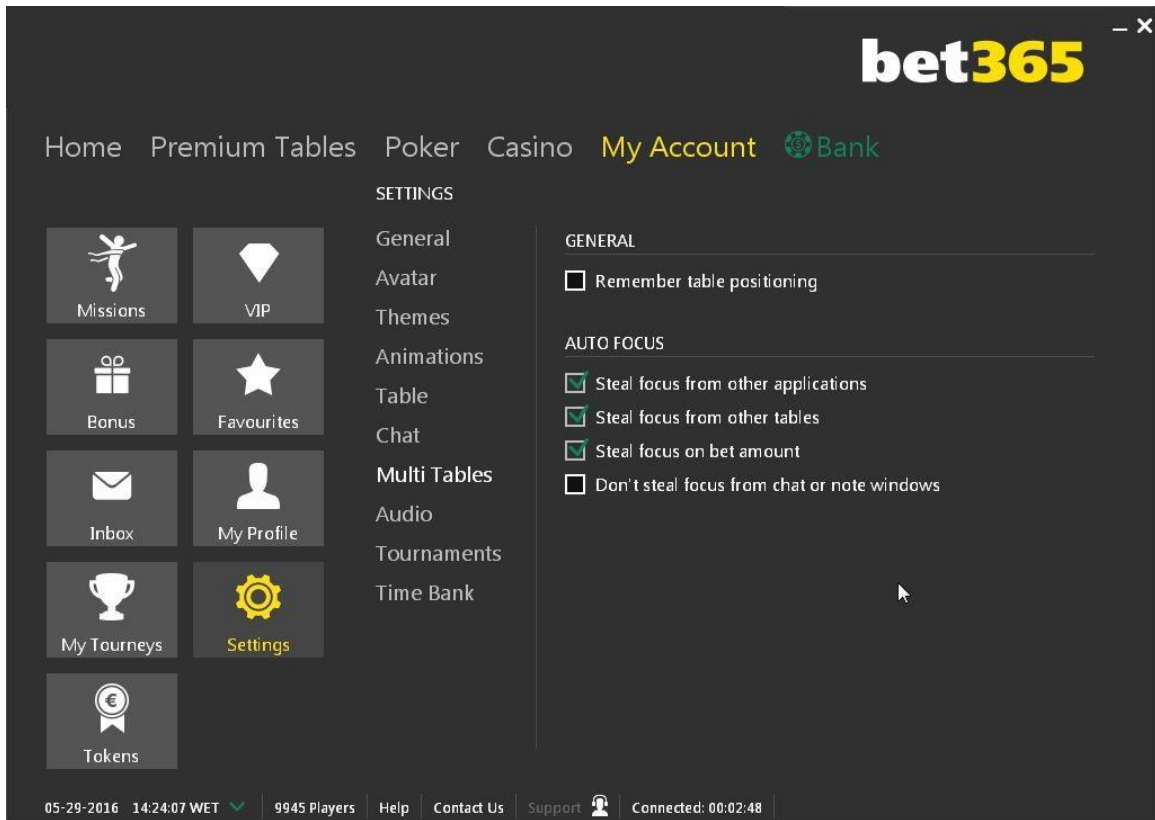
bet365

Home Premium Tables Poker Casino My Account Bank

SETTINGS

Missions
VIP
Bonus
Favourites
Inbox
My Profile
My Tourneys
Settings
Tokens

General
Avatar
Themes
Animations
Table
Chat
Multi Tables
Audio
Tournaments
Time Bank

GENERAL

Remember table positioning

AUTO FOCUS

Steal focus from other applications
Steal focus from other tables
Steal focus on bet amount
Don't steal focus from chat or note windows

05-29-2016 14:24:07 WET | 9945 Players | Help | Contact Us | Support | Connected: 00:02:48